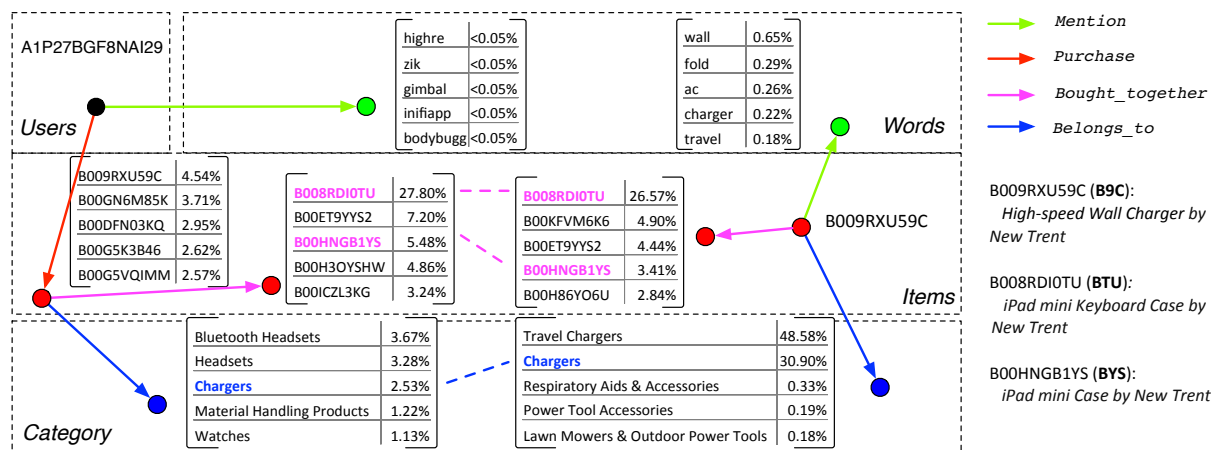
A1P27BGF8NAI29

Users

| highre | <0.05% |
|---|---|
| zik | <0.05% |
| gimbal | <0.05% |
| inifiapp | <0.05% |
| bodybugg | <0.05% |

| wall | 0.65% |
|---|---|
| fold | 0.29% |
| ac | 0.26% |
| charger | 0.22% |
| travel | 0.18% |

Words

Mention
Purchase
Bought_together
Belongs_to

| B009RXU59C | 4.54% |
|---|---|
| B00GN6M85K | 3.71% |
| B00DFN03KQ | 2.95% |
| B00G5K3B46 | 2.62% |
| B00G5VQIMM | 2.57% |

| B008RDI0TU | 27.80% |
|---|---|
| B00ET9YYS2 | 7.20% |
| B00HNGB1YS | 5.48% |
| B00H3OYSHW | 4.86% |
| B00ICZL3KG | 3.24% |

| B008RDI0TU | 26.57% |
|---|---|
| B00KFVM6K6 | 4.90% |
| B00ET9YYS2 | 4.44% |
| B00HNGB1YS | 3.41% |
| B00H86YO6U | 2.84% |

B009RXU59C

Items

B009RXU59C (B9C): High-speed Wall Charger by New Trent

B008RDI0TU (BTU): iPad mini Keyboard Case by New Trent

B00HNGB1YS (BYS): iPad mini Case by New Trent

| Bluetooth Headsets | 3.67% |
|---|---|
| Headsets | 3.28% |
| Chargers | 2.53% |
| Material Handling Products | 1.22% |
| Watches | 1.13% |

| Travel Chargers | 48.58% |
|---|---|
| Chargers | 30.90% |
| Respiratory Aids & Accessories | 0.33% |
| Power Tool Accessories | 0.19% |
| Lawn Mowers & Outdoor Power Tools | 0.18% |

Category